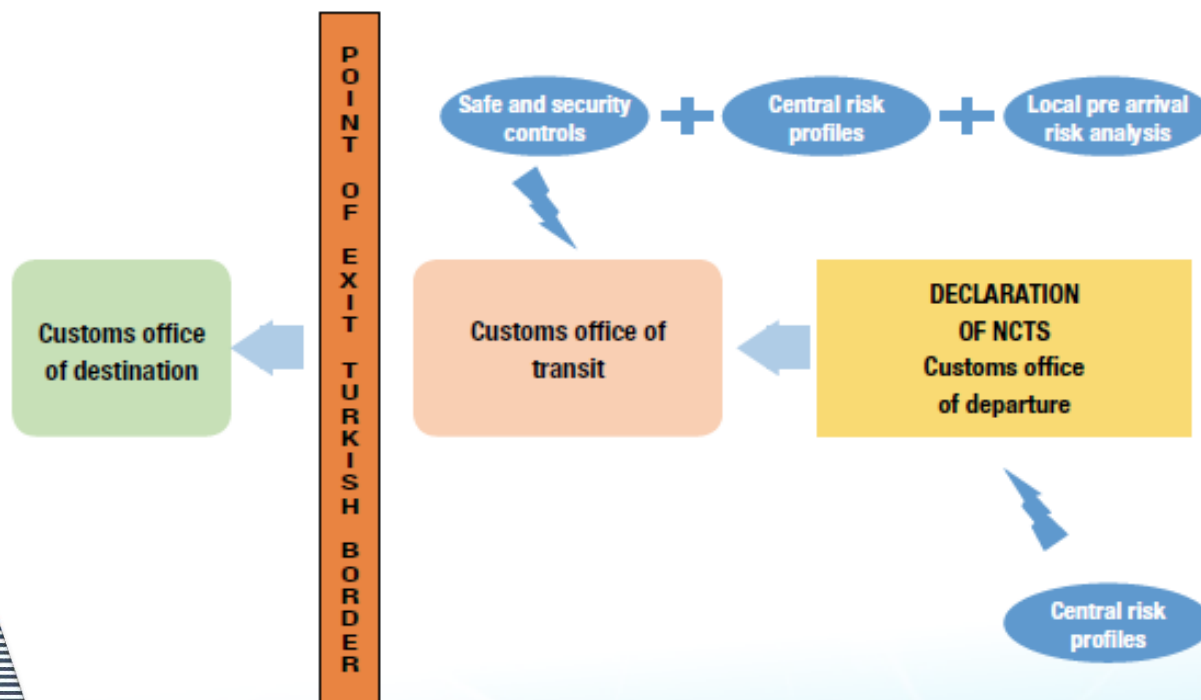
Safe and security controls + Central risk profiles + Local pre arrival risk analysis

Customs office of destination

POINT OF EXIT TURKISH BORDER

Customs office of transit

DECLARATION OF NCTS
Customs office of departure

Central risk profiles